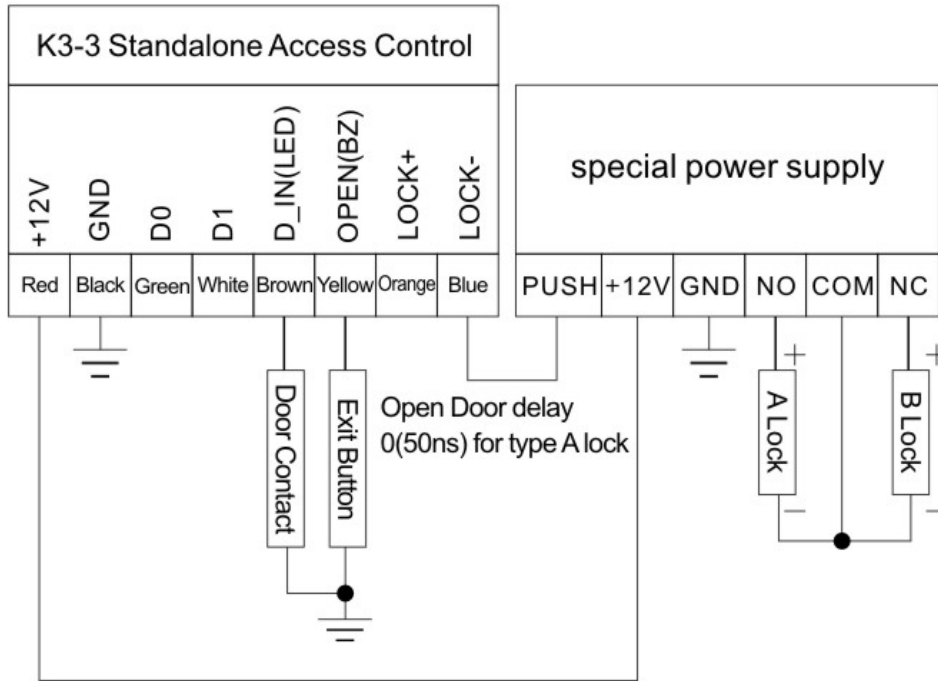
K3-3 Standalone Access Control

| +12V | GND | D0 | D1 | D_IN(LED) | OPEN(BZ) | LOCK+ | LOCK- |
|---|---|---|---|---|---|---|---|
| Red | Black | Green | White | Brown | Yellow | Orange | Blue |

special power supply

| PUSH | +12V | GND | NO | COM | NC |
|---|---|---|---|---|---|

Door Contact

Exit Button

Open Door delay
0(50ns) for type A lock

+
A Lock
−

+
B Lock
−